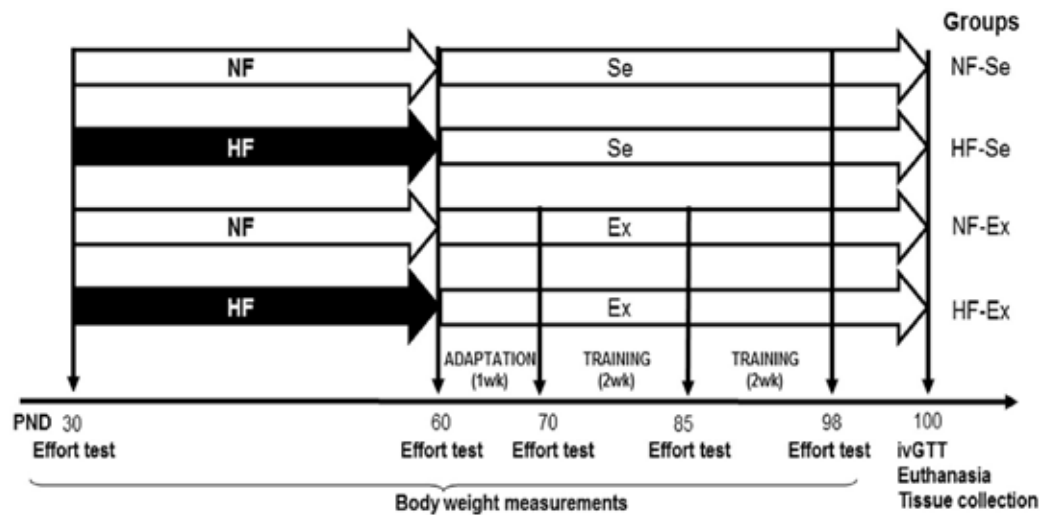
Groups

NF
Se
NF-Se

HF
Se
HF-Se

NF
Ex
NF-Ex

HF
Ex
HF-Ex

ADAPTATION (1wk)
TRAINING (2wk)
TRAINING (2wk)

PND 30
Effort test

60
Effort test

70
Effort test

85
Effort test

98
Effort test

100
ivGTT
Euthanasia
Tissue collection

Body weight measurements